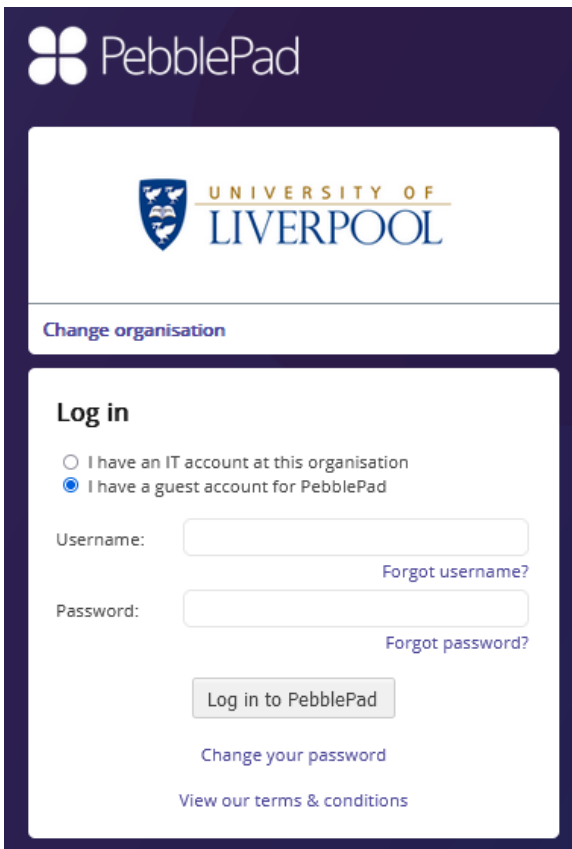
PebblePad

UNIVERSITY OF
LIVERPOOL

Change organisation

Log in

I have an IT account at this organisation
I have a guest account for PebblePad

Username:

Forgot username?

Password:

Forgot password?

Log in to PebblePad

Change your password

View our terms & conditions